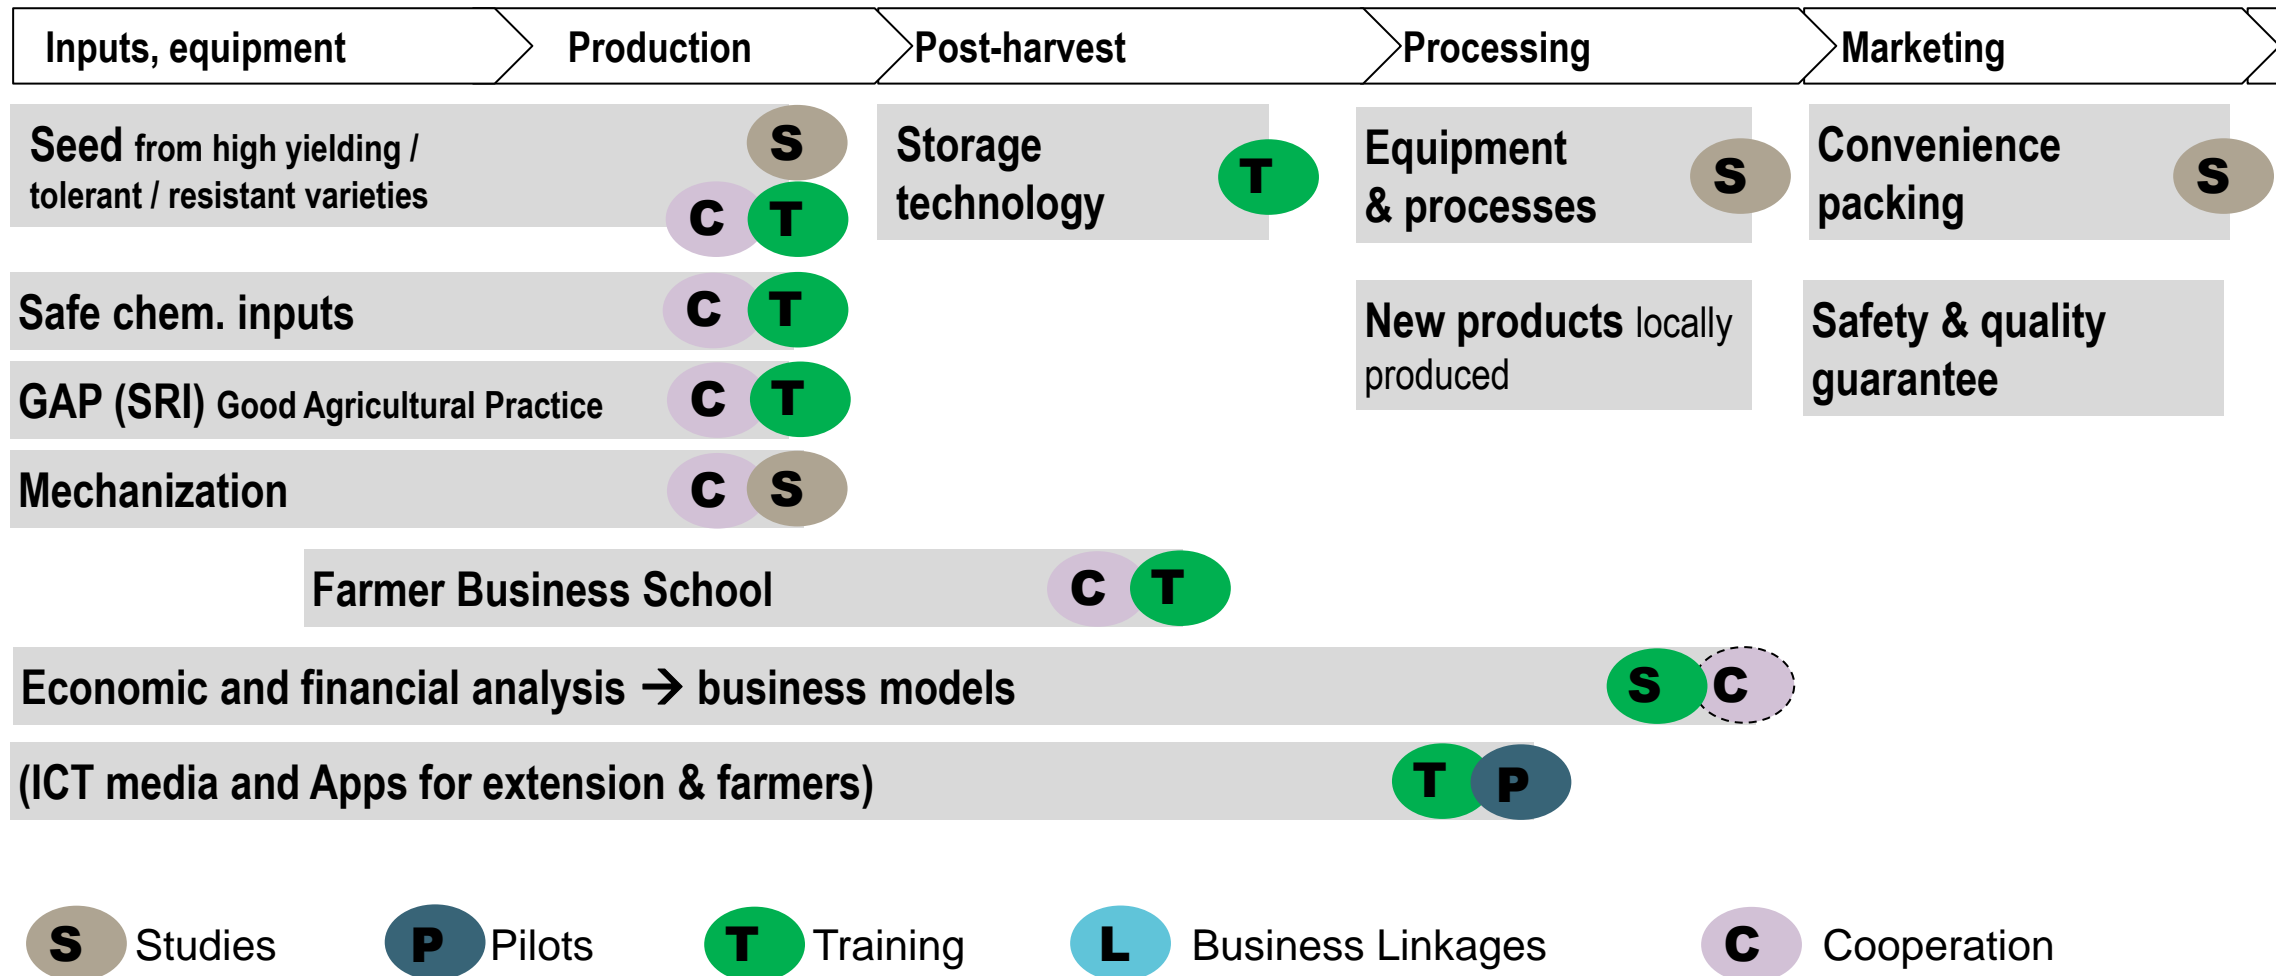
Inputs, equipment
Production
Post-harvest
Processing
Marketing

Seed from high yielding / tolerant / resistant varieties
S
C T

Storage technology
T

Equipment & processes
S

Convenience packing
S

Safe chem. inputs
C T

New products locally produced

Safety & quality guarantee

GAP (SRI) Good Agricultural Practice
C T

Mechanization
C S

Farmer Business School
C T

Economic and financial analysis → business models
S C

(ICT media and Apps for extension & farmers)
T P

S Studies
P Pilots
T Training
L Business Linkages
C Cooperation